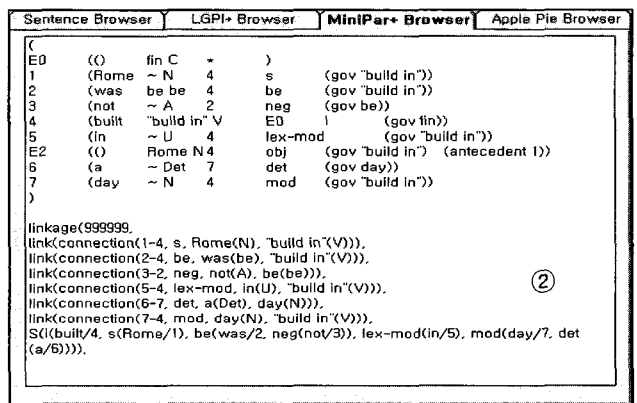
Sentence Browser | LGPI+ Browser | MiniPar+ Browser | Apple Pie Browser

(
E0 (() fin C * )
1 (Rome ~ N 4 s (gov "build in"))
2 (was be be 4 be (gov "build in"))
3 (not ~ A 2 neg (gov be))
4 (built "build in" V E0 I (gov fin))
5 (in ~ U 4 lex-mod (gov "build in"))
E2 (() Rome N 4 obj (gov "build in") (antecedent 1))
6 (a ~ Det 7 det (gov day))
7 (day ~ N 4 mod (gov "build in"))
)

linkage(999999,
link(connection(1-4, s, Rome(N), "build in"(V))),
link(connection(2-4, be, was(be), "build in"(V))),
link(connection(3-2, neg, not(A), be(be))),
link(connection(5-4, lex-mod, in(U), "build in"(V))),
link(connection(6-7, det, a(Det), day(N))),
link(connection(7-4, mod, day(N), "build in"(V))),
S(I(built/4, s(Rome/1), be(was/2, neg(not/3)), lex-mod(in/5), mod(day/7, det(a/6)))).

②